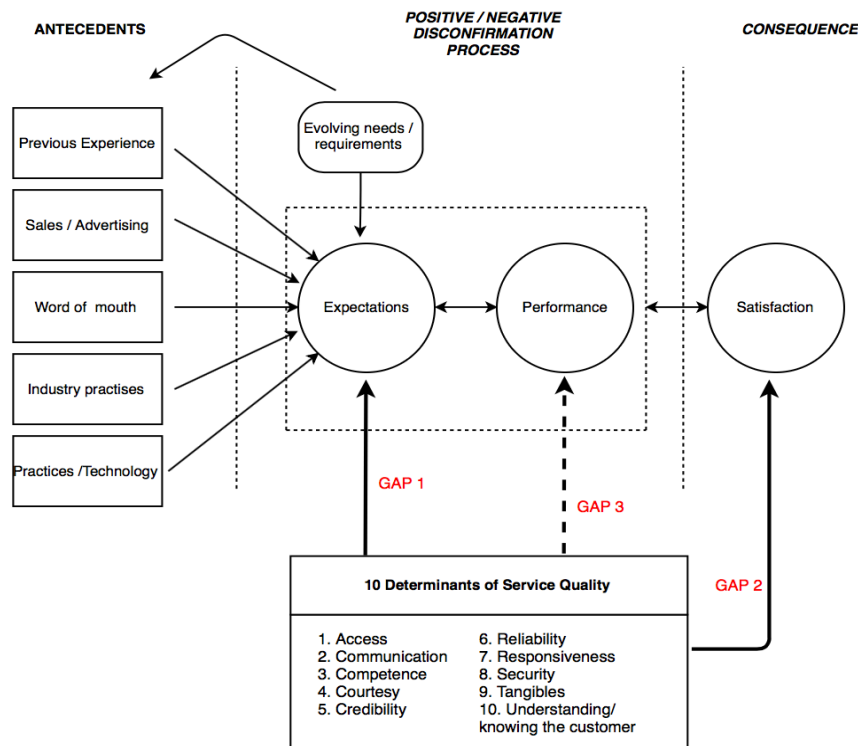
ANTECEDENTS

POSITIVE / NEGATIVE DISCONFIRMATION PROCESS

CONSEQUENCE

Evolving needs / requirements

Previous Experience

Sales / Advertising

Word of mouth

Industry practises

Practices /Technology

Expectations

Performance

Satisfaction

GAP 1

GAP 3

GAP 2

10 Determinants of Service Quality

1. Access
2. Communication
3. Competence
4. Courtesy
5. Credibility

6. Reliability
7. Responsiveness
8. Security
9. Tangibles
10. Understanding/ knowing the customer